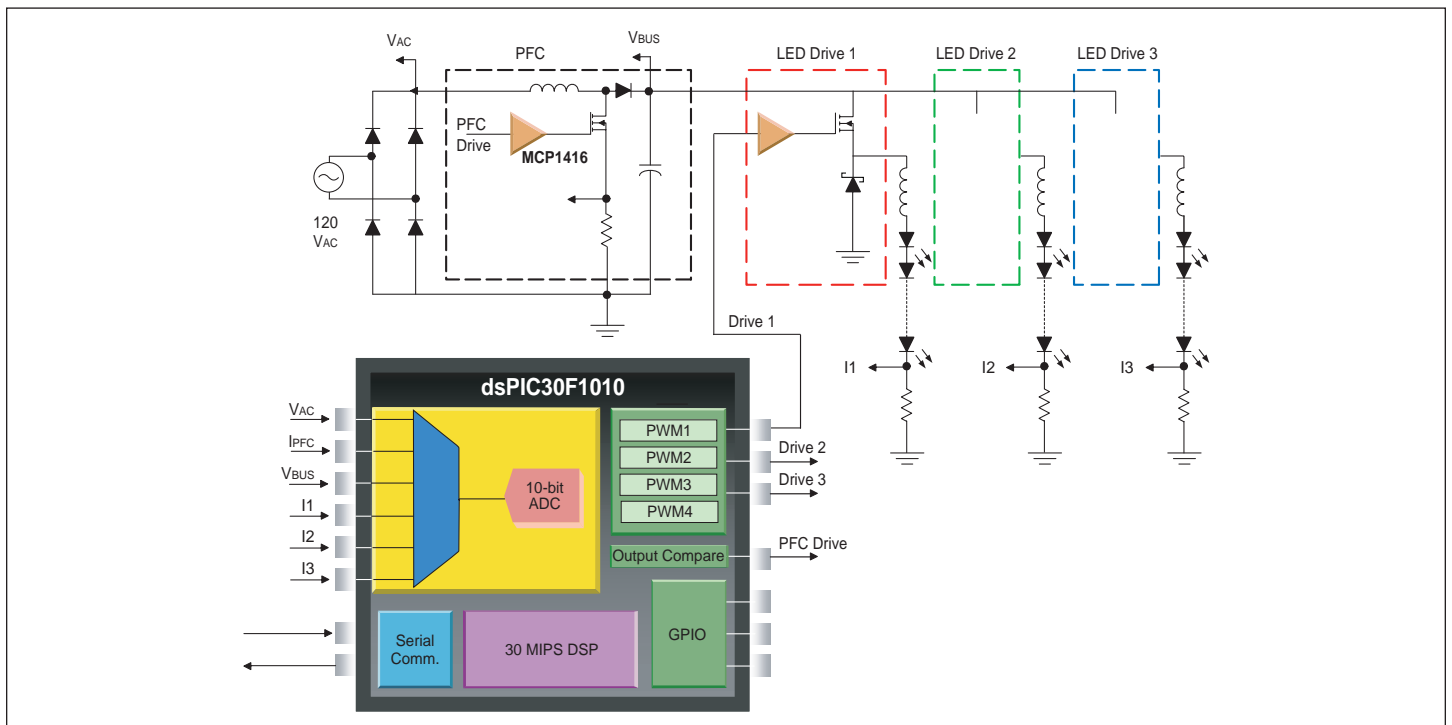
$V_{AC}$

PFC

$V_{BUS}$

LED Drive 1

LED Drive 2

LED Drive 3

PFC Drive

MCP1416

120 $V_{AC}$

Drive 1

I1

I2

I3

dsPIC30F1010

$V_{AC}$

$I_{PFC}$

$V_{BUS}$

I1

I2

I3

10-bit ADC

PWM1

PWM2

PWM3

PWM4

Drive 2

Drive 3

Output Compare

PFC Drive

GPIO

Serial Comm.

30 MIPS DSP